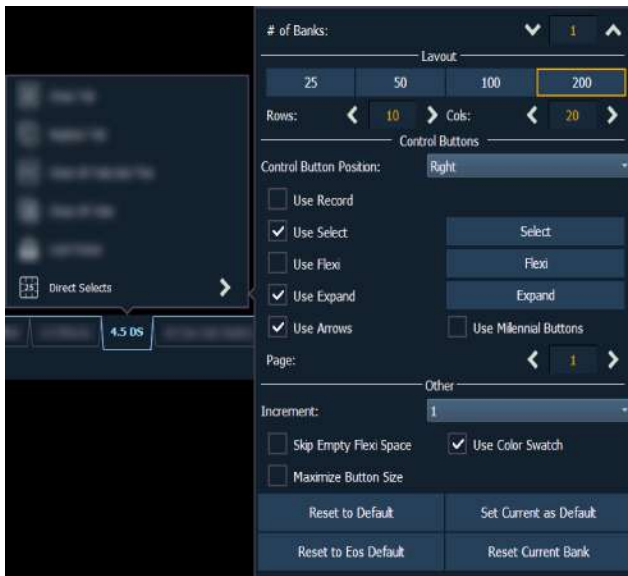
# of Banks: 1

Layout

| 25 | 50 | 100 | 200 |
|---|---|---|---|

Rows: 10 Cols: 20

Control Buttons

Control Button Position: Right

Use Record

Use Select Select

Use Flexi Flexi

Use Expand Expand

Use Arrows Use Millennial Buttons

Page: 1

Other

Increment: 1

Skip Empty Flexi Space Use Color Swatch

Maximize Button Size

Reset to Default Set Current as Default

Reset to Eos Default Reset Current Bank

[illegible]

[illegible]

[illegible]

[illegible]

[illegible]

25 Direct Selects

4.5 DS